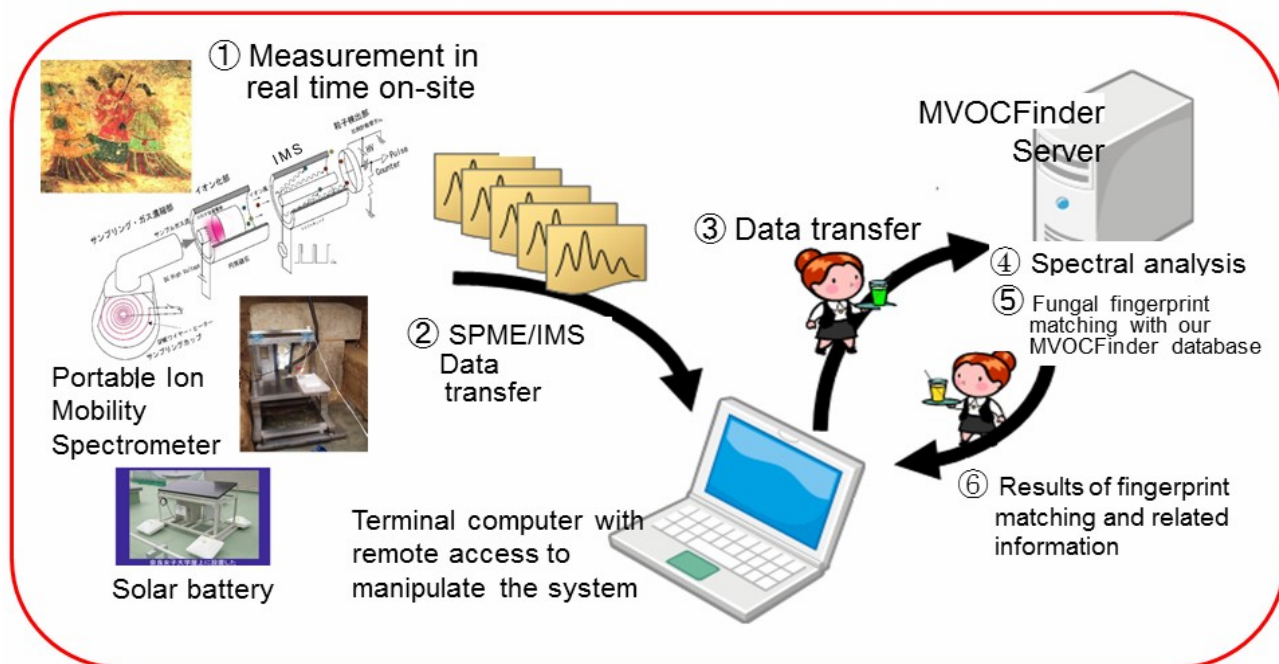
① Measurement in real time on-site

IMS

イオン化部

サンプリング・ガス濃縮部

Pulse Counter

Portable Ion Mobility Spectrometer

Solar battery

② SPME/IMS Data transfer

Terminal computer with remote access to manipulate the system

③ Data transfer

MVOCFinder Server

④ Spectral analysis

⑤ Fungal fingerprint matching with our MVOCFinder database

⑥ Results of fingerprint matching and related information